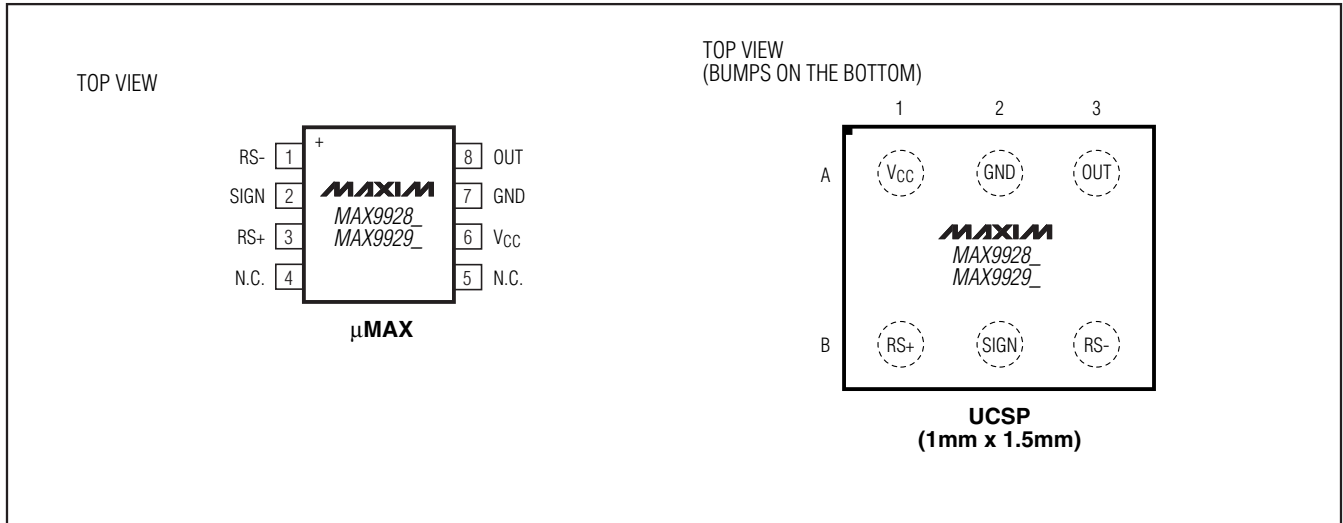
TOP VIEW

+

| RS- | 1 | 8 | OUT |
|---|---|---|---|
| SIGN | 2 | 7 | GND |
| RS+ | 3 | 6 | $V_{CC}$ |
| N.C. | 4 | 5 | N.C. |

MAXIM
MAX9928_
MAX9929_

μMAX

TOP VIEW
(BUMPS ON THE BOTTOM)

|   | 1 | 2 | 3 |
|---|---|---|---|
| A | $V_{CC}$ | GND | OUT |
| B | RS+ | SIGN | RS- |

MAXIM
MAX9928_
MAX9929_

UCSP
(1mm x 1.5mm)